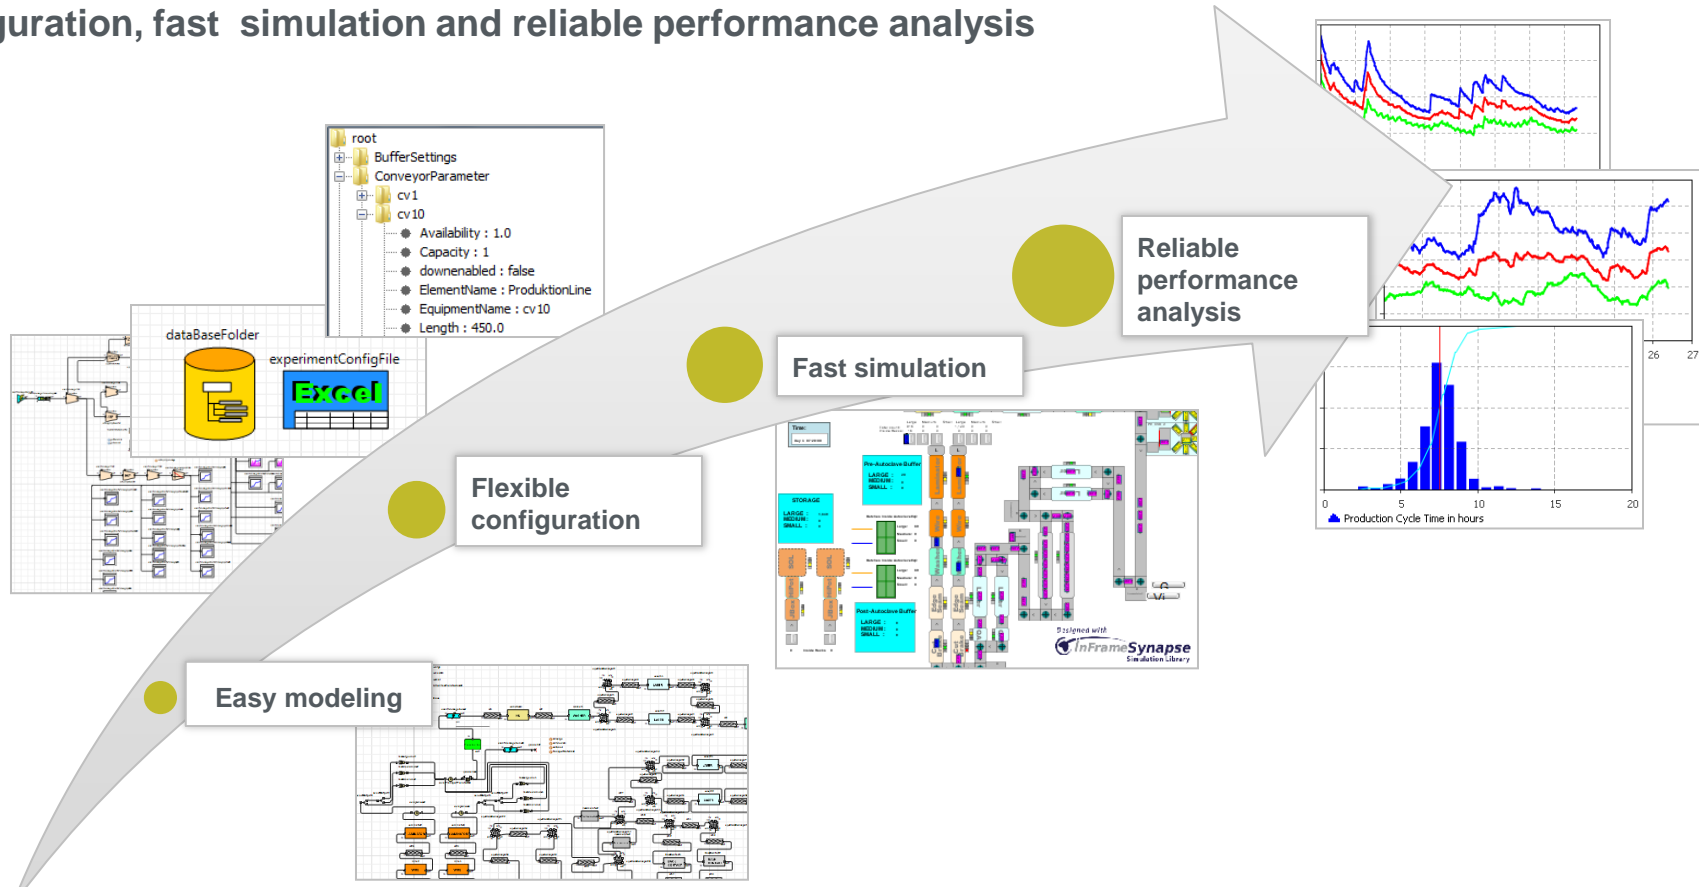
guration, fast simulation and reliable performance analysis

root
BufferSettings
ConveyorParameter
cv1
cv10
Availability : 1.0
Capacity : 1
downenabled : false
ElementName : ProduktionLine
EquipmentName : cv10
Length : 450.0

dataBaseFolder
experimentConfigFile
Excel

Reliable performance analysis

Fast simulation

Flexible configuration

Easy modeling

STORAGE
Pre-Autoclave Buffer
Post-Autoclave Buffer
Designed with
InFrameSynapse
Simulation Library

26
27

0
5
10
15
20
Production Cycle Time in hours